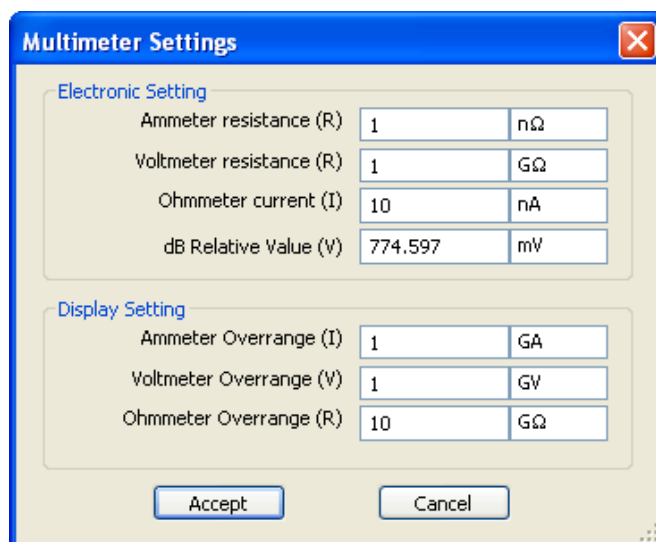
Multimeter Settings

Electronic Setting

| | | |
|---|---|---|
| Ammeter resistance (R) | 1 | nΩ |
| Voltmeter resistance (R) | 1 | GΩ |
| Ohmmeter current (I) | 10 | nA |
| dB Relative Value (V) | 774.597 | mV |

Display Setting

| | | |
|---|---|---|
| Ammeter Overrange (I) | 1 | GA |
| Voltmeter Overrange (V) | 1 | GV |
| Ohmmeter Overrange (R) | 10 | GΩ |

Accept

Cancel